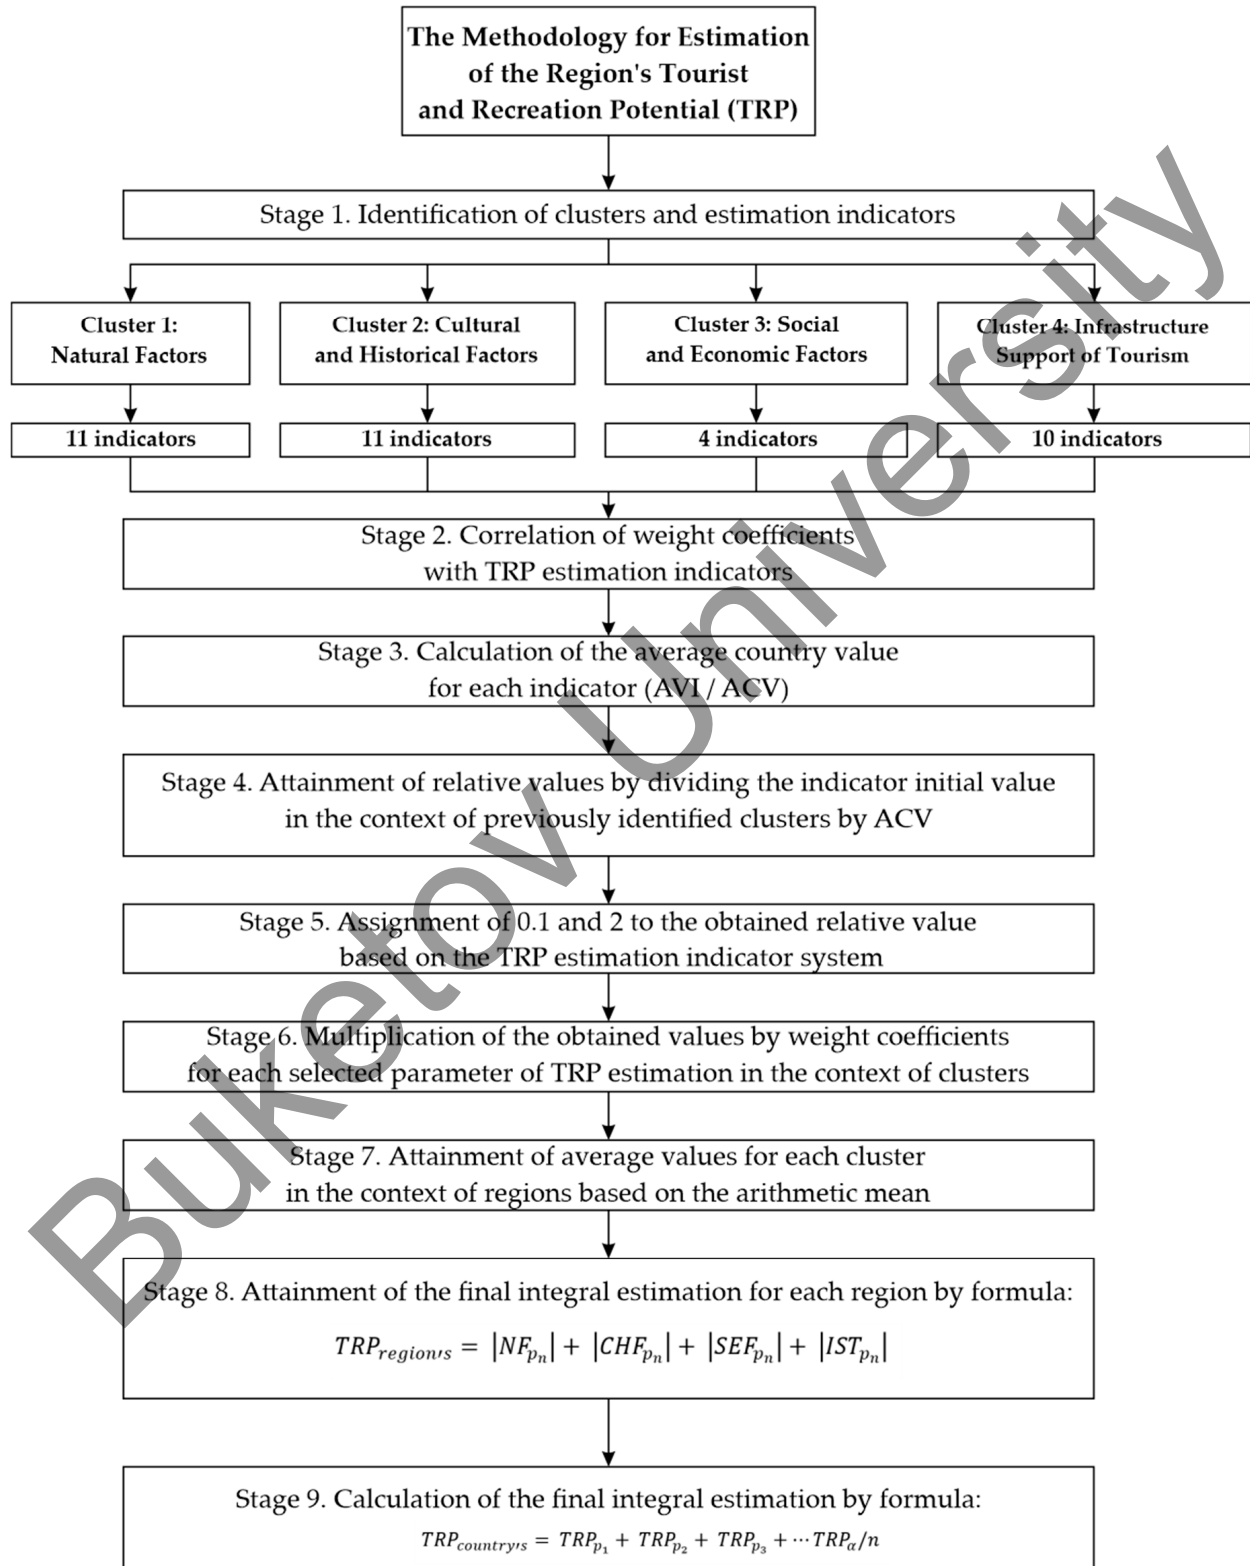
The Methodology for Estimation of the Region's Tourist and Recreation Potential (TRP)

Stage 1. Identification of clusters and estimation indicators

Cluster 1: Natural Factors

11 indicators

Cluster 2: Cultural and Historical Factors

11 indicators

Cluster 3: Social and Economic Factors

4 indicators

Cluster 4: Infrastructure Support of Tourism

10 indicators

Stage 2. Correlation of weight coefficients with TRP estimation indicators

Stage 3. Calculation of the average country value for each indicator (AVI / ACV)

Stage 4. Attainment of relative values by dividing the indicator initial value in the context of previously identified clusters by ACV

Stage 5. Assignment of 0.1 and 2 to the obtained relative value based on the TRP estimation indicator system

Stage 6. Multiplication of the obtained values by weight coefficients for each selected parameter of TRP estimation in the context of clusters

Stage 7. Attainment of average values for each cluster in the context of regions based on the arithmetic mean

Stage 8. Attainment of the final integral estimation for each region by formula:

$TRP_{region's} = |NF_{p_n}| + |CHF_{p_n}| + |SEF_{p_n}| + |IST_{p_n}|$

Stage 9. Calculation of the final integral estimation by formula:

$TRP_{country's} = TRP_{p_1} + TRP_{p_2} + TRP_{p_3} + \cdots TRP_{\alpha}/n$

Buketov University